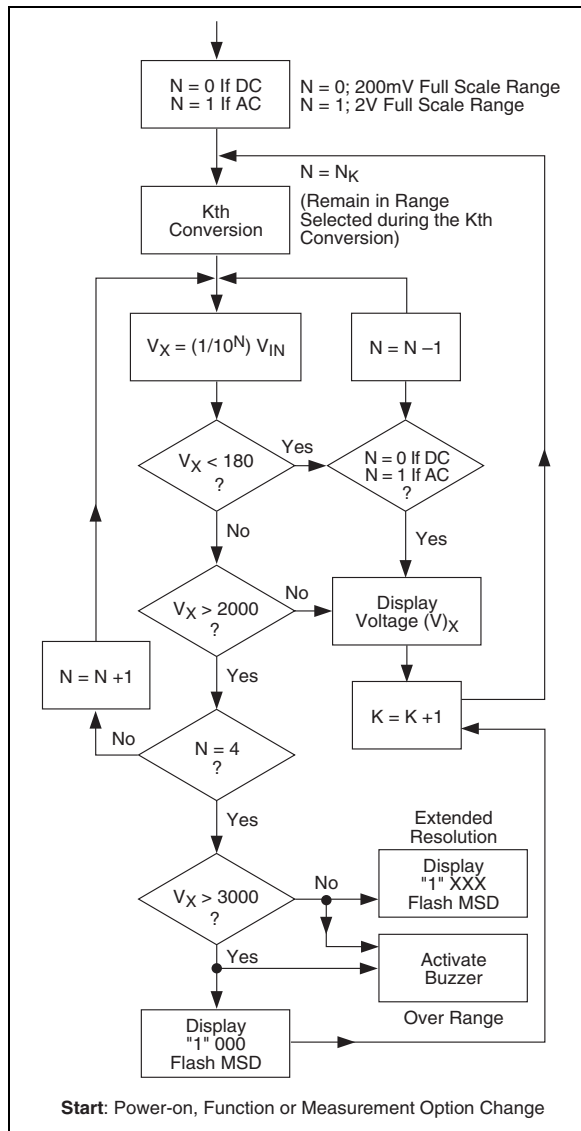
N = 0 If DC
N = 1 If AC

N = 0; 200mV Full Scale Range
N = 1; 2V Full Scale Range

$N = N_K$

Kth Conversion

(Remain in Range Selected during the Kth Conversion)

$V_X = (1/10^N)\ V_{IN}$

N = N –1

$V_X < 180$ ?

Yes

N = 0 If DC
N = 1 If AC
?

No

Yes

$V_X > 2000$ ?

No

Display Voltage $(V)_X$

N = N +1

Yes

K = K +1

No

N = 4 ?

Yes

Extended Resolution

Display "1" XXX Flash MSD

$V_X > 3000$ ?

No

Yes

Activate Buzzer

Over Range

Display "1" 000 Flash MSD

Start: Power-on, Function or Measurement Option Change